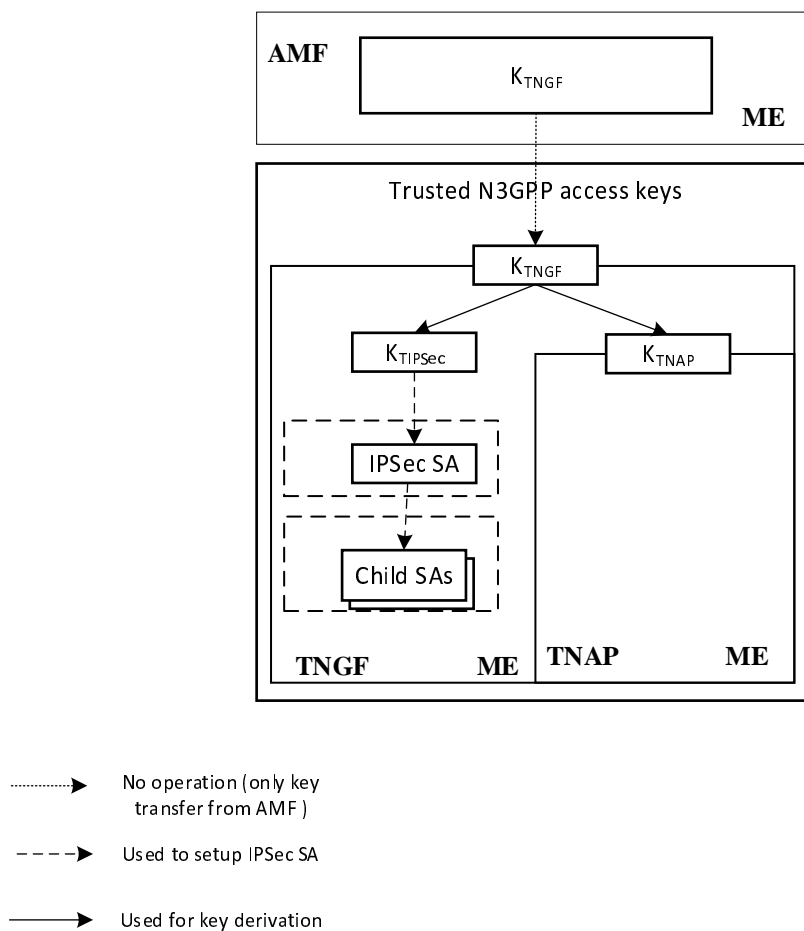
AMF

$K_{TNGF}$

ME

Trusted N3GPP access keys

$K_{TNGF}$

$K_{TIPSec}$

$K_{TNAP}$

IPSec SA

Child SAs

TNGF

ME

TNAP

ME

No operation (only key transfer from AMF )

Used to setup IPSec SA

Used for key derivation